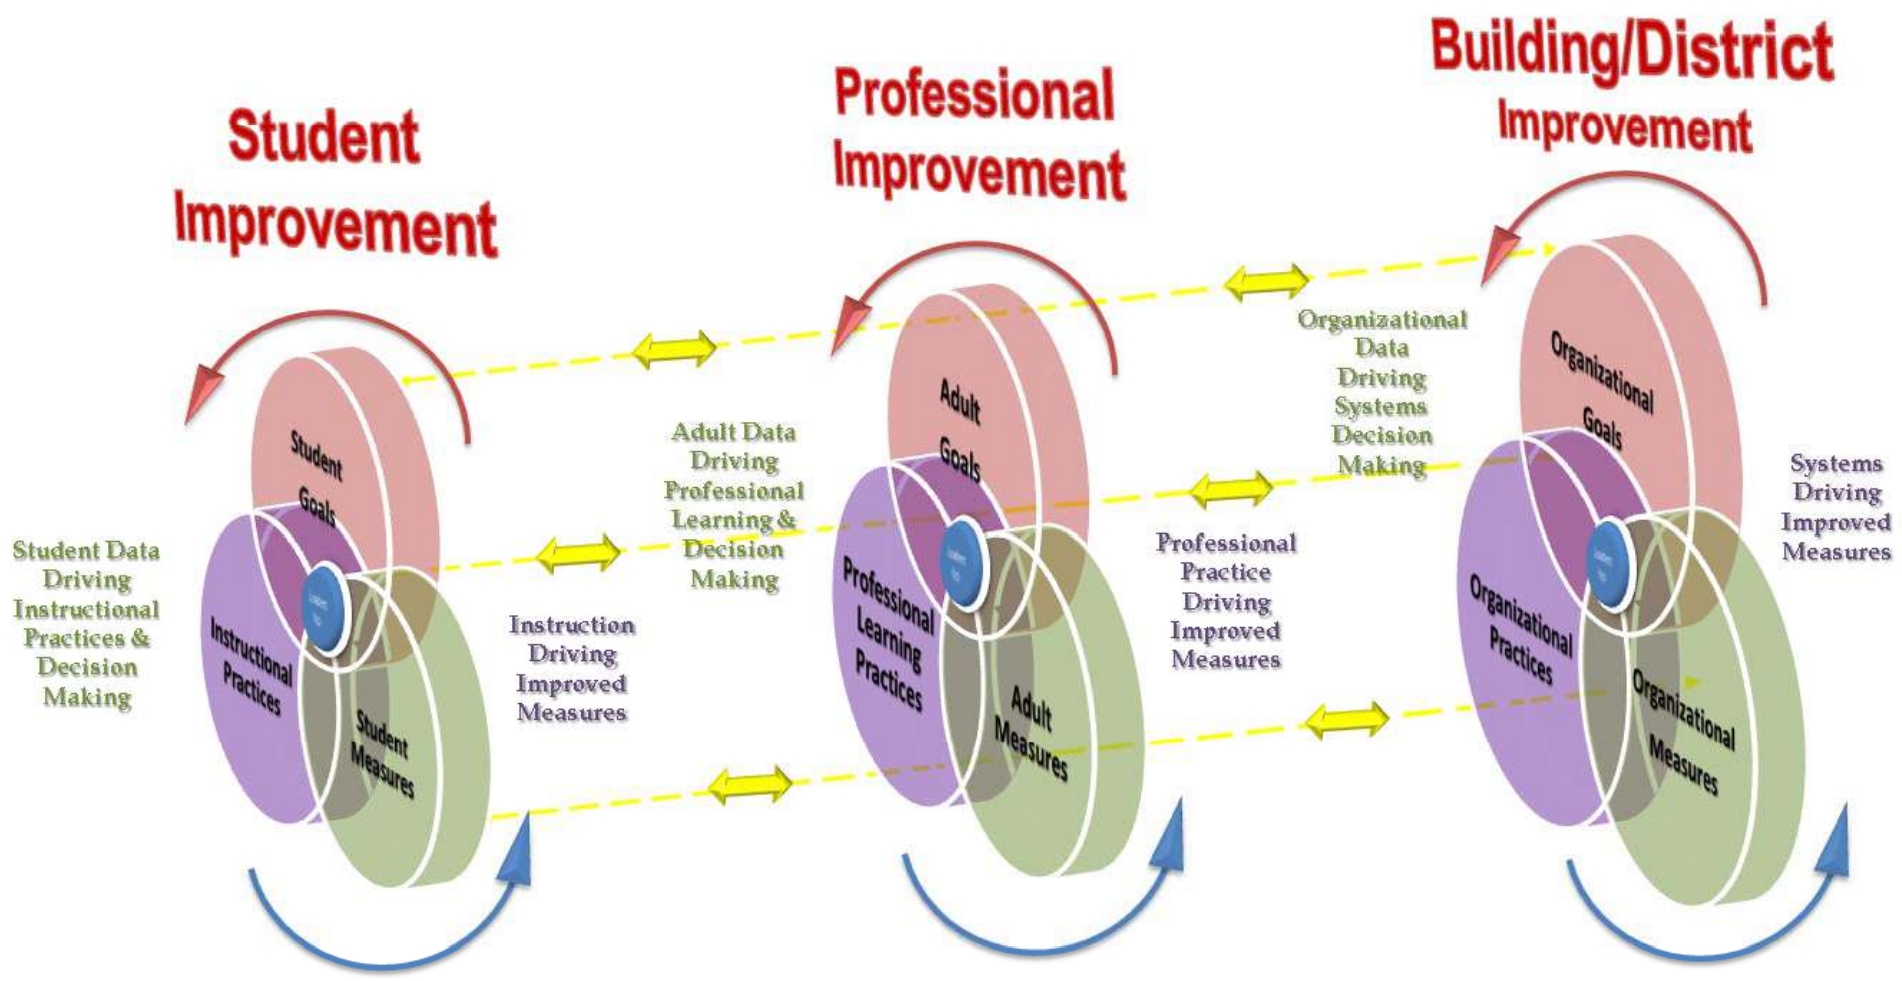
Student Improvement

Professional Improvement

Building/District Improvement

Student Goals

Instructional Practices

Student Measures

Student Data Driving Instructional Practices & Decision Making

Instruction Driving Improved Measures

Adult Data Driving Professional Learning & Decision Making

Adult Goals

Professional Learning Practices

Adult Measures

Professional Practice Driving Improved Measures

Organizational Data Driving Systems Decision Making

Organizational Goals

Organizational Practices

Organizational Measures

Systems Driving Improved Measures